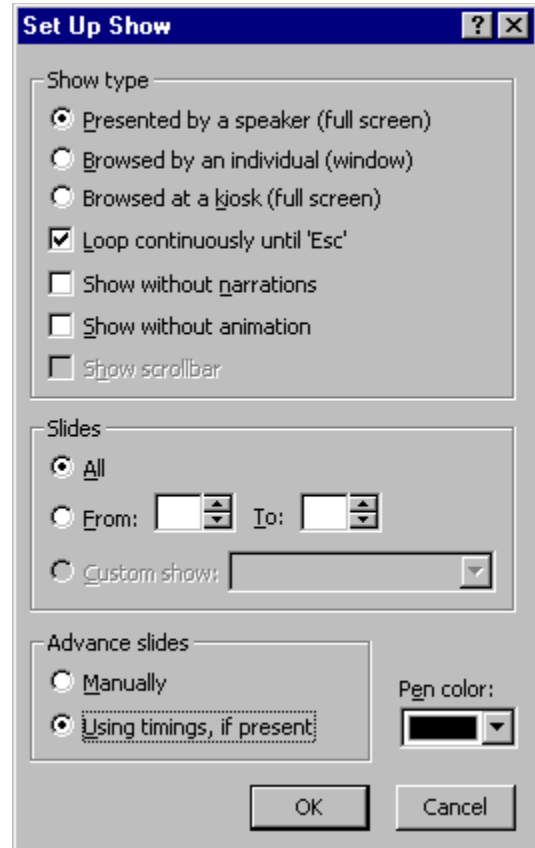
Set Up Show

?

Show type

Presented by a speaker (full screen)

Browsed by an individual (window)

Browsed at a kiosk (full screen)

Loop continuously until 'Esc'

Show without narrations

Show without animation

Show scrollbar

Slides

All

From:

To:

Custom show:

Advance slides

Manually

Using timings, if present

Pen color:

OK

Cancel